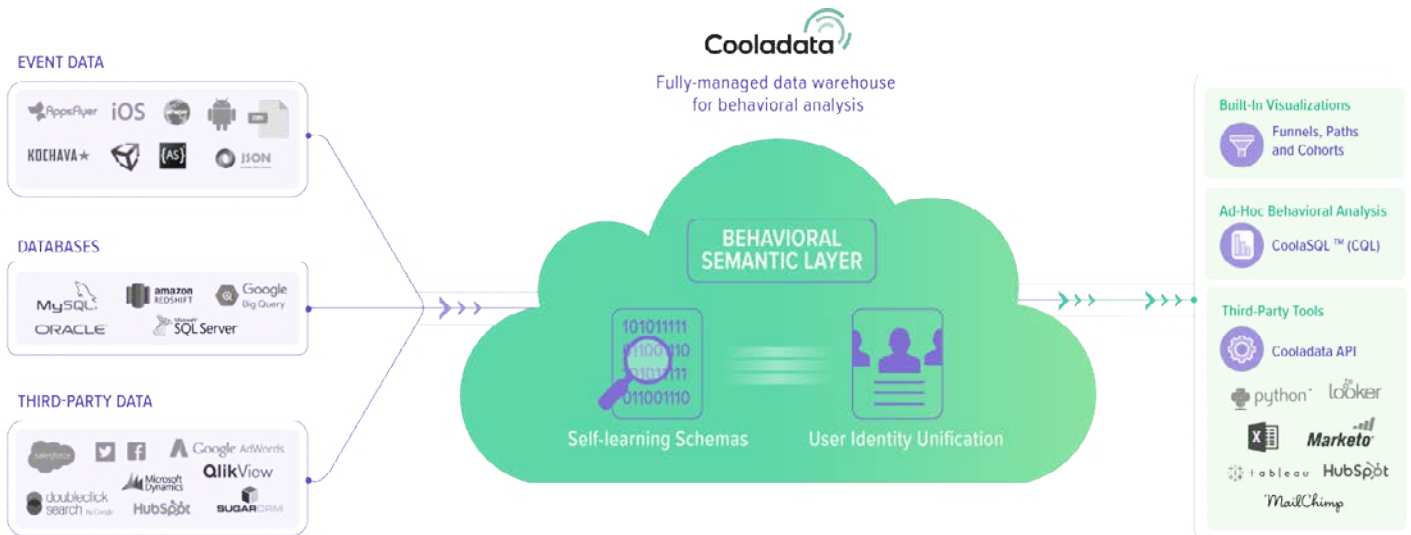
Cooladata

Fully-managed data warehouse for behavioral analysis

EVENT DATA

AppsFlyer iOS

KOCHAVA {AS} JSON

DATABASES

MySQL amazon REDSHIFT Google Big Query

ORACLE SQL Server

THIRD-PARTY DATA

salesforce Google AdWords

Microsoft Dynamics QlikView

doubleclick search by Google HubSpot SUGARCRM

BEHAVIORAL SEMANTIC LAYER

101011111
01100110
10101111
011001110

Self-learning Schemas

User Identity Unification

Built-In Visualizations

Funnels, Paths and Cohorts

Ad-Hoc Behavioral Analysis

CoolaSQL ™ (CQL)

Third-Party Tools

Cooladata API

python looker

Marketo

tableau HubSpot

MailChimp